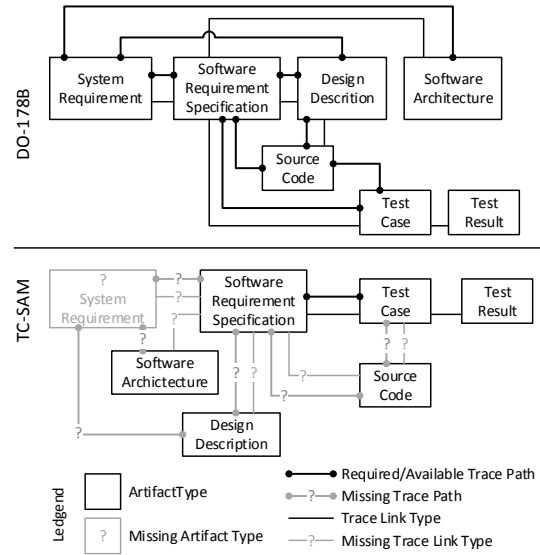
DO-178B

System Requirement

Software Requirement Specification

Design Descrition

Software Architecture

Source Code

Test Case

Test Result

TC-SAM

?
System Requirement

?

?

?

Software Requirement Specification

Test Case

Test Result

Software Archictecture

?

?

?

?

Source Code

?

?

Design Description

?

Ledgend

ArtifactType

?

Missing Artifact Type

Required/Available Trace Path

?

Missing Trace Path

Trace Link Type

?

Missing Trace Link Type